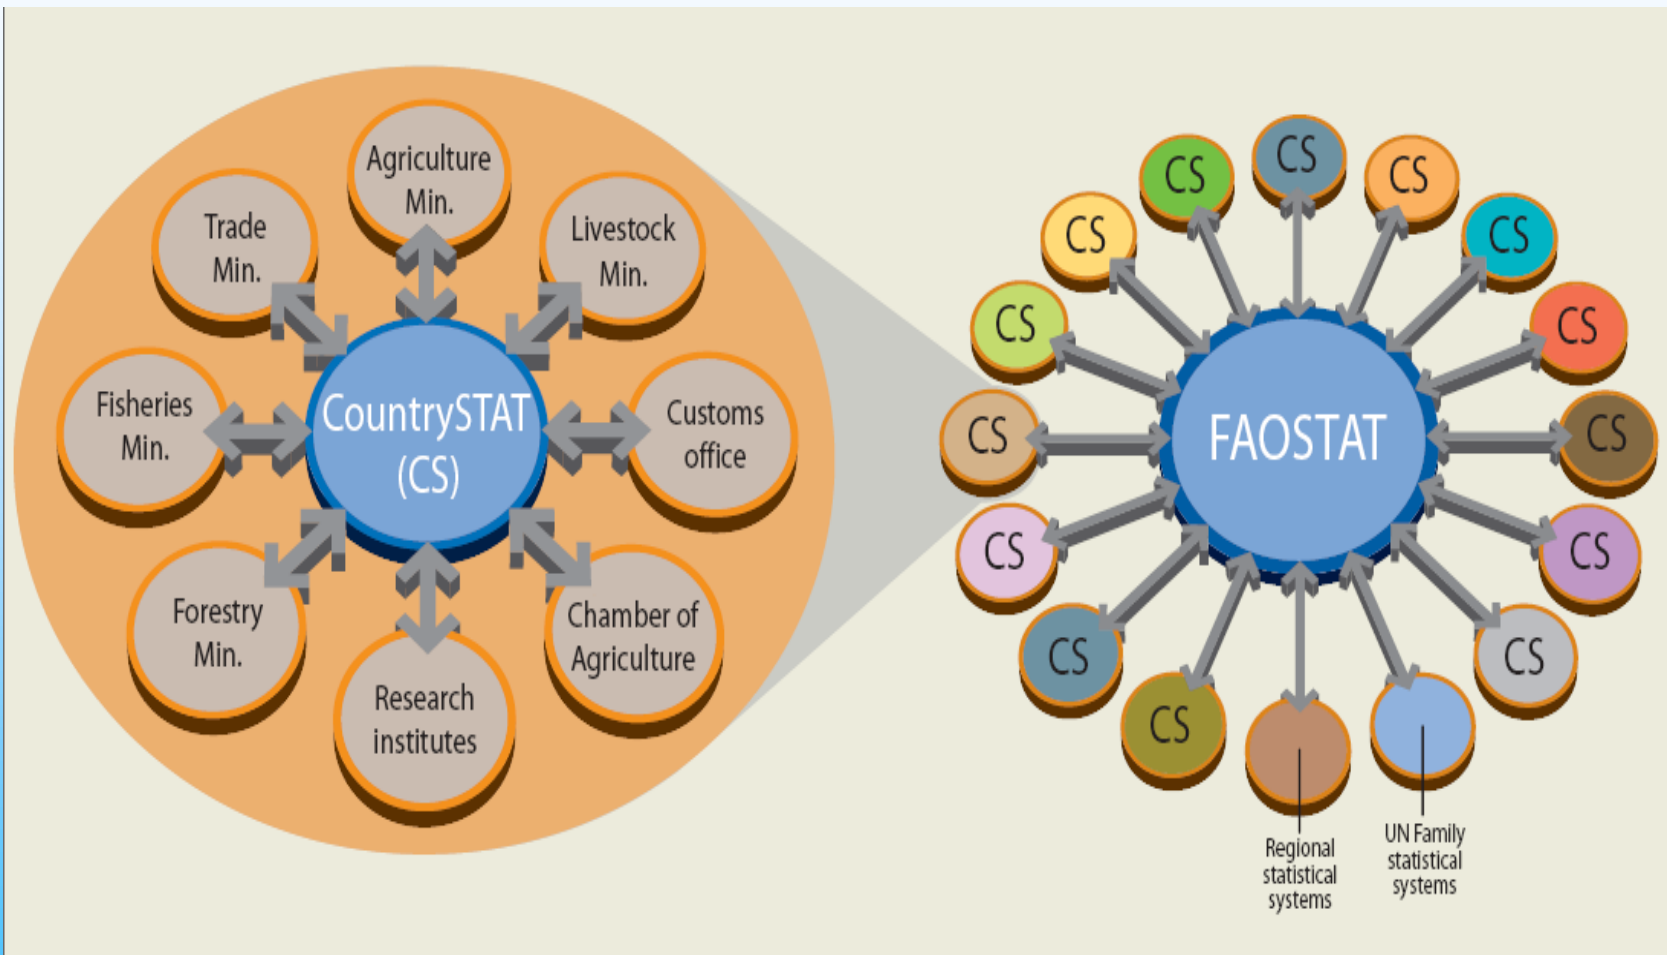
Agriculture Min.

Trade Min.

Livestock Min.

Fisheries Min.

CountrySTAT (CS)

Customs office

Forestry Min.

Research institutes

Chamber of Agriculture

CS

CS

CS

CS

CS

CS

CS

CS

FAOSTAT

CS

CS

CS

CS

CS

CS

Regional statistical systems

UN Family statistical systems